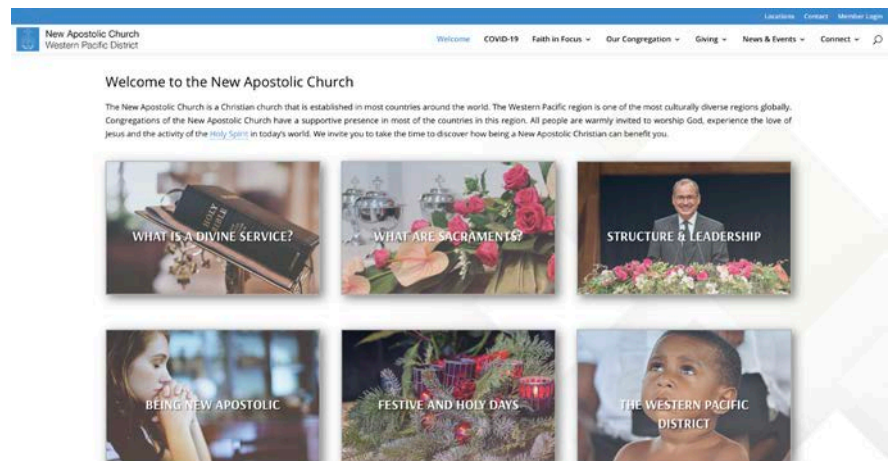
Locations Contact Member Login

New Apostolic Church
Western Pacific District

Welcome COVID-19 Faith in Focus Our Congregation Giving News & Events Connect

Welcome to the New Apostolic Church

The New Apostolic Church is a Christian church that is established in most countries around the world. The Western Pacific region is one of the most culturally diverse regions globally. Congregations of the New Apostolic Church have a supportive presence in most of the countries in this region. All people are warmly invited to worship God, experience the love of Jesus and the activity of the Holy Spirit in today's world. We invite you to take the time to discover how being a New Apostolic Christian can benefit you.

WHAT IS A DIVINE SERVICE?

WHAT ARE SACRAMENTS?

STRUCTURE & LEADERSHIP

BEING NEW APOSTOLIC

FESTIVE AND HOLY DAYS

THE WESTERN PACIFIC DISTRICT